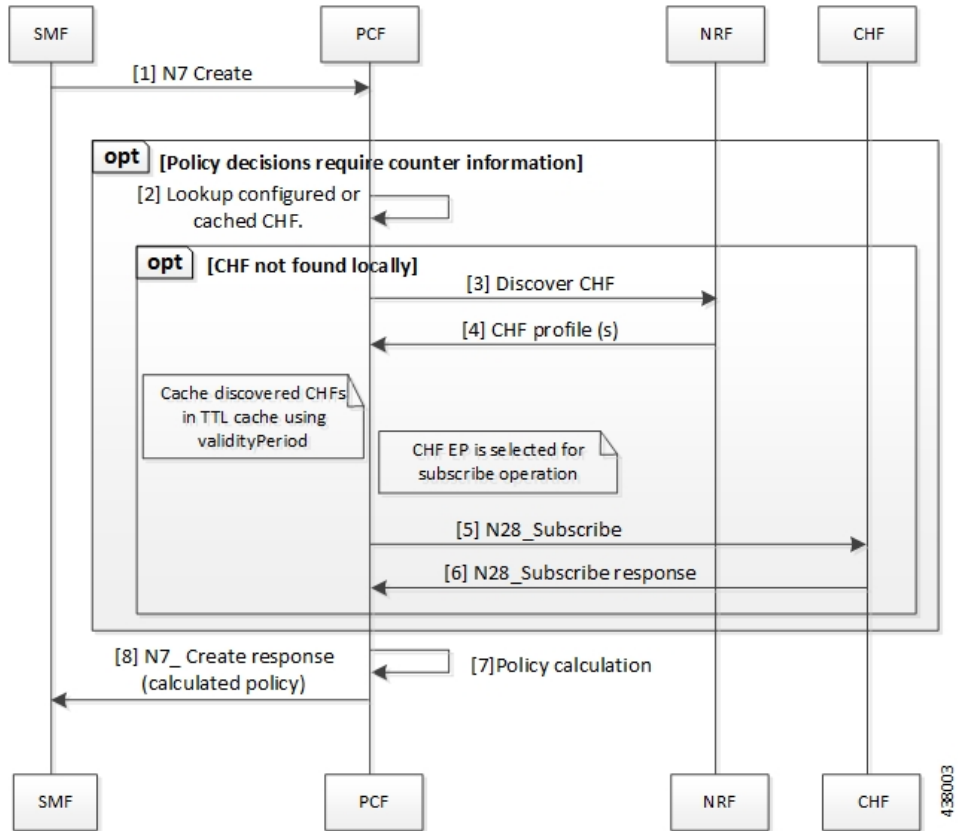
SMF

PCF

NRF

CHF

[1] N7 Create

opt [Policy decisions require counter information]

[2] Lookup configured or cached CHF.

opt [CHF not found locally]

[3] Discover CHF

[4] CHF profile (s)

Cache discovered CHFs in TTL cache using validityPeriod

CHF EP is selected for subscribe operation

[5] N28_Subscribe

[6] N28_Subscribe response

[8] N7_ Create response (calculated policy)

[7]Policy calculation

SMF

PCF

NRF

CHF

438003